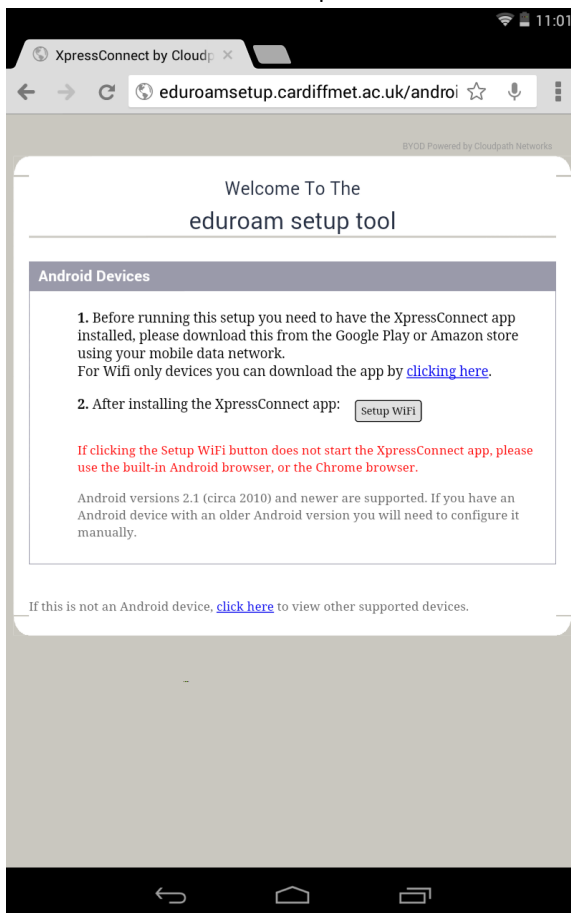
11:01

XpressConnect by Cloudp ×

eduroamsetup.cardiffmet.ac.uk/androi

BYOD Powered by Cloudpath Networks

Welcome To The
eduroam setup tool

Android Devices

1. Before running this setup you need to have the XpressConnect app installed, please download this from the Google Play or Amazon store using your mobile data network.
For Wifi only devices you can download the app by clicking here.

2. After installing the XpressConnect app: Setup WiFi

If clicking the Setup WiFi button does not start the XpressConnect app, please use the built-in Android browser, or the Chrome browser.

Android versions 2.1 (circa 2010) and newer are supported. If you have an Android device with an older Android version you will need to configure it manually.

If this is not an Android device, click here to view other supported devices.